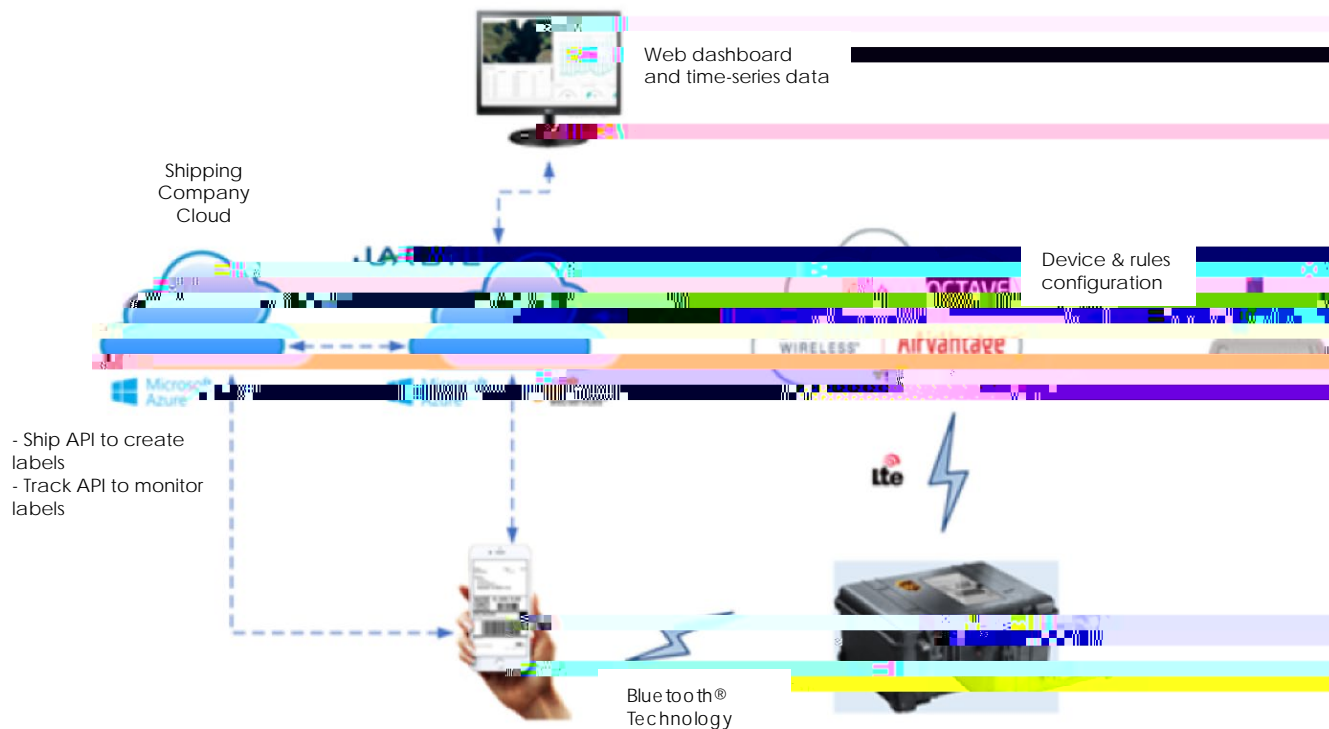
Web dashboard and time-series data

Shipping Company Cloud

Device & rules configuration

OCTAVE

WIRELESS

AirVantage

Microsoft Azure

- Ship API to create labels
- Track API to monitor labels

lte

Bluetooth® Technology